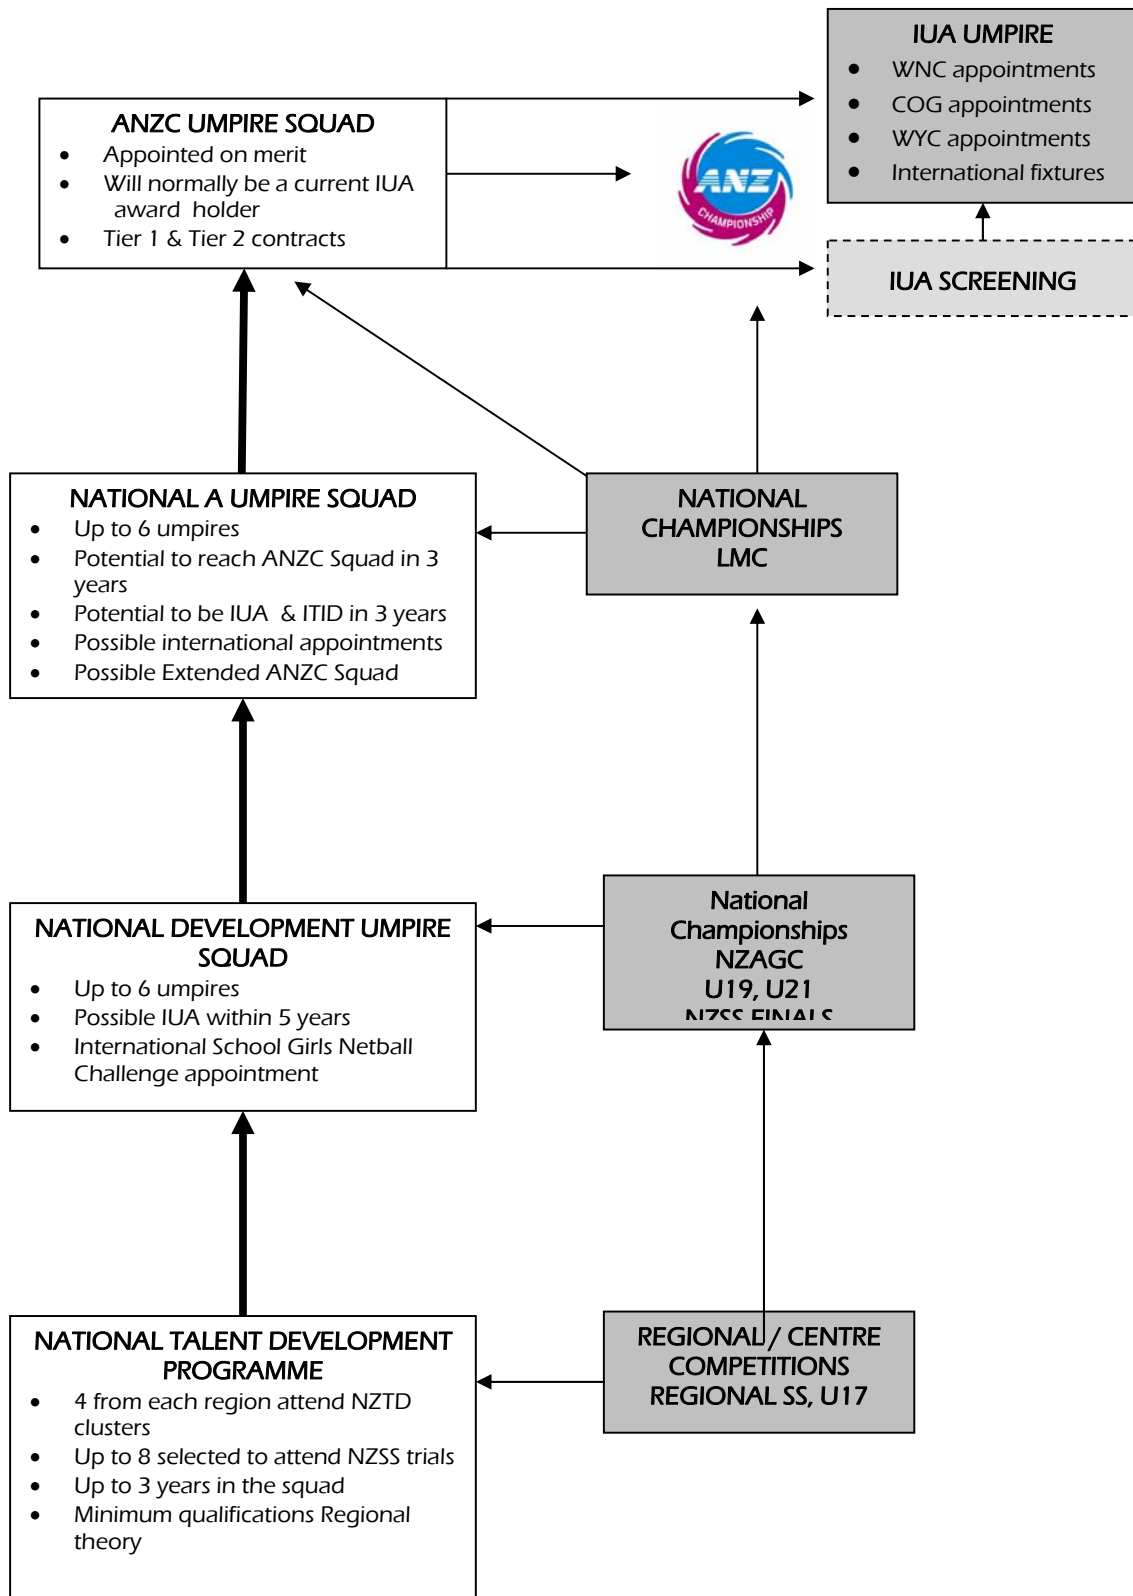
IUA UMPIRE
- WNC appointments
- COG appointments
- WYC appointments
- International fixtures

ANZC UMPIRE SQUAD
- Appointed on merit
- Will normally be a current IUA award holder
- Tier 1 & Tier 2 contracts

ANZ CHAMPIONSHIP

IUA SCREENING

NATIONAL A UMPIRE SQUAD
- Up to 6 umpires
- Potential to reach ANZC Squad in 3 years
- Potential to be IUA & ITID in 3 years
- Possible international appointments
- Possible Extended ANZC Squad

NATIONAL CHAMPIONSHIPS LMC

NATIONAL DEVELOPMENT UMPIRE SQUAD
- Up to 6 umpires
- Possible IUA within 5 years
- International School Girls Netball Challenge appointment

National Championships NZAGC U19, U21 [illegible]

NATIONAL TALENT DEVELOPMENT PROGRAMME
- 4 from each region attend NZTD clusters
- Up to 8 selected to attend NZSS trials
- Up to 3 years in the squad
- Minimum qualifications Regional theory

REGIONAL / CENTRE COMPETITIONS REGIONAL SS, U17